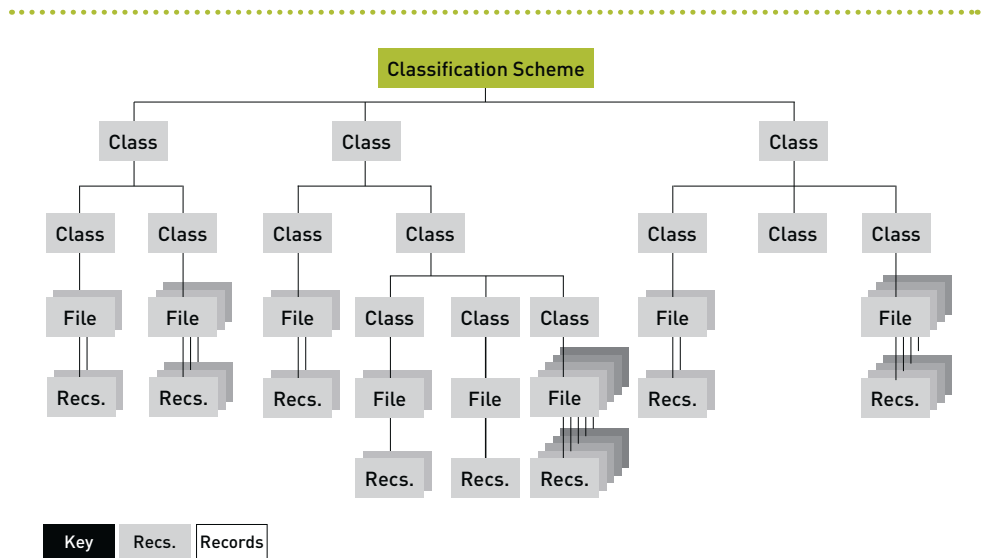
Classification Scheme

Class
Class
Class

Class
Class
Class
Class
Class
Class
Class

File
File
File
Class
Class
Class
File
File

Recs.
Recs.
Recs.
File
File
File
Recs.
Recs.

Recs.
Recs.
Recs.

| Key | Recs. | Records |
|---|---|---|